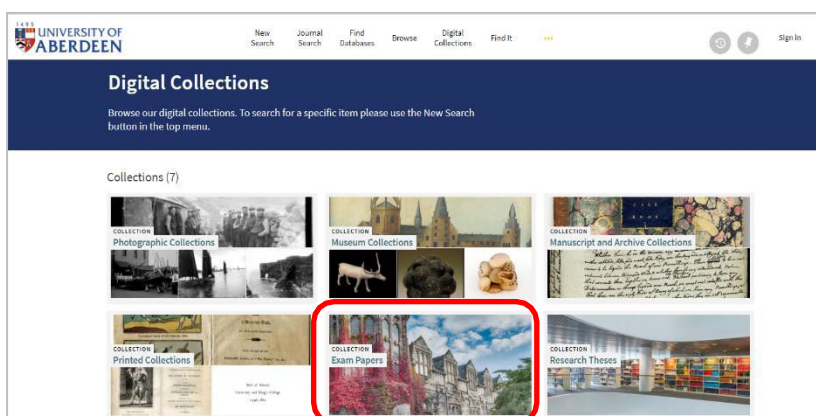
1495
UNIVERSITY OF ABERDEEN

New Search
Journal Search
Find Databases
Browse
Digital Collections
Find It
•••
Sign in

Digital Collections

Browse our digital collections. To search for a specific item please use the New Search button in the top menu.

Collections (7)

COLLECTION
Photographic Collections

COLLECTION
Museum Collections

COLLECTION
Manuscript and Archive Collections

COLLECTION
Printed Collections

COLLECTION
Exam Papers

COLLECTION
Research Theses